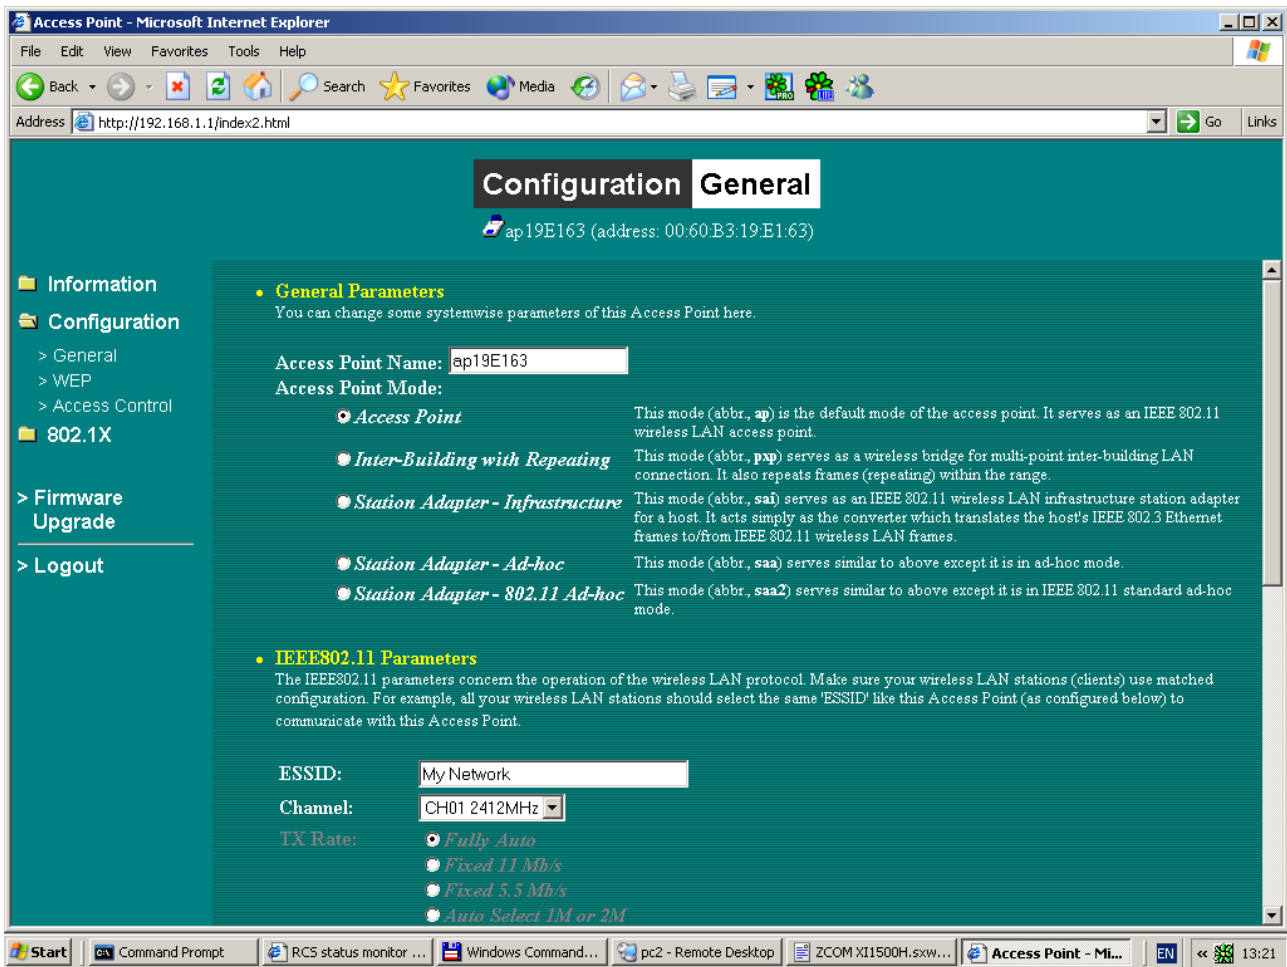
Access Point - Microsoft Internet Explorer

File Edit View Favorites Tools Help

Back Search Favorites Media

Address http://192.168.1.1/index2.html Go Links

Configuration General

ap19E163 (address: 00:60:B3:19:E1:63)

Information

Configuration

> General

> WEP

> Access Control

802.1X

> Firmware Upgrade

> Logout

• General Parameters

You can change some systemwise parameters of this Access Point here.

Access Point Name: ap19E163

Access Point Mode:

Access Point — This mode (abbr., **ap**) is the default mode of the access point. It serves as an IEEE 802.11 wireless LAN access point.

Inter-Building with Repeating — This mode (abbr., **pxp**) serves as a wireless bridge for multi-point inter-building LAN connection. It also repeats frames (repeating) within the range.

Station Adapter - Infrastructure — This mode (abbr., **sai**) serves as an IEEE 802.11 wireless LAN infrastructure station adapter for a host. It acts simply as the converter which translates the host's IEEE 802.3 Ethernet frames to/from IEEE 802.11 wireless LAN frames.

Station Adapter - Ad-hoc — This mode (abbr., **saa**) serves similar to above except it is in ad-hoc mode.

Station Adapter - 802.11 Ad-hoc — This mode (abbr., **saa2**) serves similar to above except it is in IEEE 802.11 standard ad-hoc mode.

• IEEE802.11 Parameters

The IEEE802.11 parameters concern the operation of the wireless LAN protocol. Make sure your wireless LAN stations (clients) use matched configuration. For example, all your wireless LAN stations should select the same 'ESSID' like this Access Point (as configured below) to communicate with this Access Point.

ESSID: My Network

Channel: CH01 2412MHz

TX Rate: Fully Auto

Fixed 11 Mb/s

Fixed 5.5 Mb/s

Auto Select 1M or 2M

Start | Command Prompt | RCS status monitor ... | Windows Command... | pc2 - Remote Desktop | ZCOM XI1500H.sxw... | Access Point - Mi... | EN | 13:21